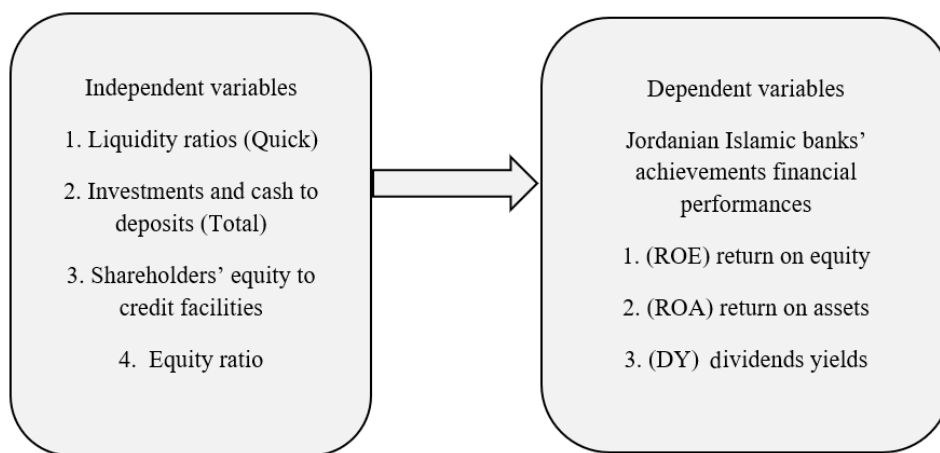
Independent variables

1. Liquidity ratios (Quick)

2. Investments and cash to deposits (Total)

3. Shareholders' equity to credit facilities

4. Equity ratio

Dependent variables

Jordanian Islamic banks' achievements financial performances

1. (ROE) return on equity

2. (ROA) return on assets

3. (DY) dividends yields